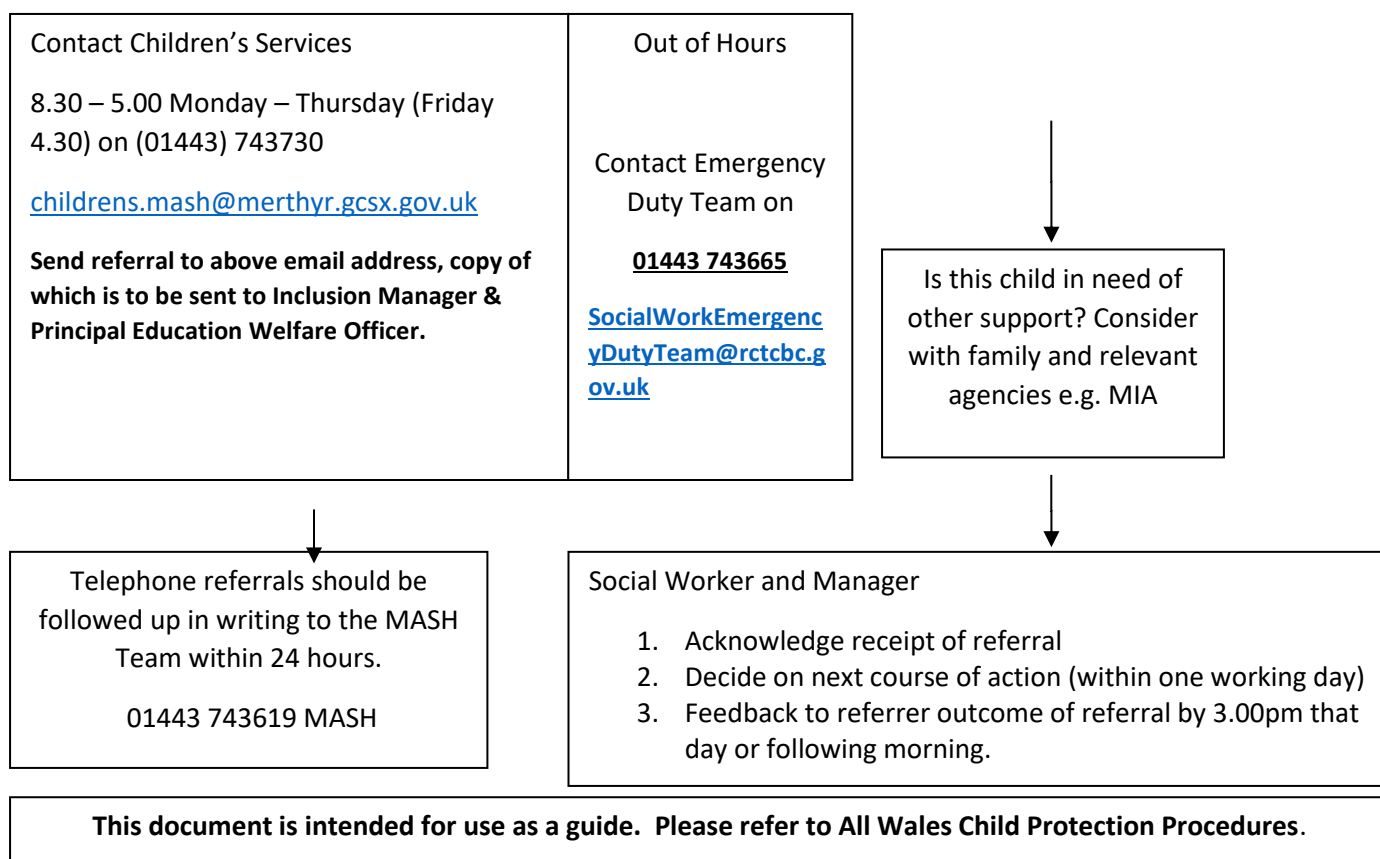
Contact Children's Services

8.30 – 5.00 Monday – Thursday (Friday 4.30) on (01443) 743730

childrens.mash@merthyr.gcsx.gov.uk

**Send referral to above email address, copy of which is to be sent to Inclusion Manager & Principal Education Welfare Officer.**

Out of Hours

Contact Emergency Duty Team on

**01443 743665**

**SocialWorkEmergencyDutyTeam@rctcbc.gov.uk**

Is this child in need of other support? Consider with family and relevant agencies e.g. MIA

Telephone referrals should be followed up in writing to the MASH Team within 24 hours.

01443 743619 MASH

Social Worker and Manager

1. Acknowledge receipt of referral
2. Decide on next course of action (within one working day)
3. Feedback to referrer outcome of referral by 3.00pm that day or following morning.

**This document is intended for use as a guide. Please refer to All Wales Child Protection Procedures**.